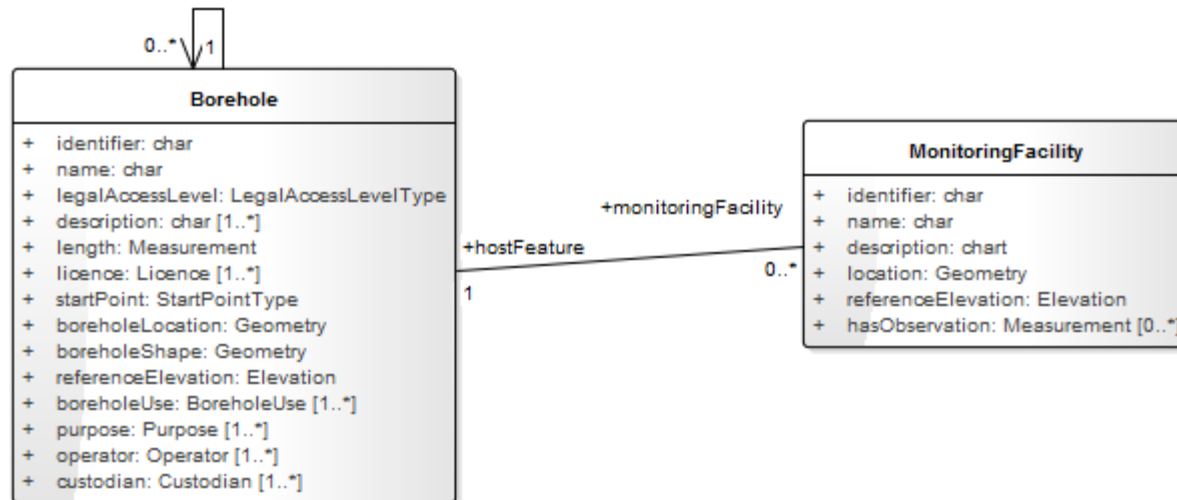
0..* 1

Borehole

+ identifier: char
+ name: char
+ legalAccessLevel: LegalAccessLevelType
+ description: char [1..*]
+ length: Measurement
+ licence: Licence [1..*]
+ startPoint: StartPointType
+ boreholeLocation: Geometry
+ boreholeShape: Geometry
+ referenceElevation: Elevation
+ boreholeUse: BoreholeUse [1..*]
+ purpose: Purpose [1..*]
+ operator: Operator [1..*]
+ custodian: Custodian [1..*]

+monitoringFacility
+hostFeature
1
0..*

MonitoringFacility

+ identifier: char
+ name: char
+ description: chart
+ location: Geometry
+ referenceElevation: Elevation
+ hasObservation: Measurement [0..*]